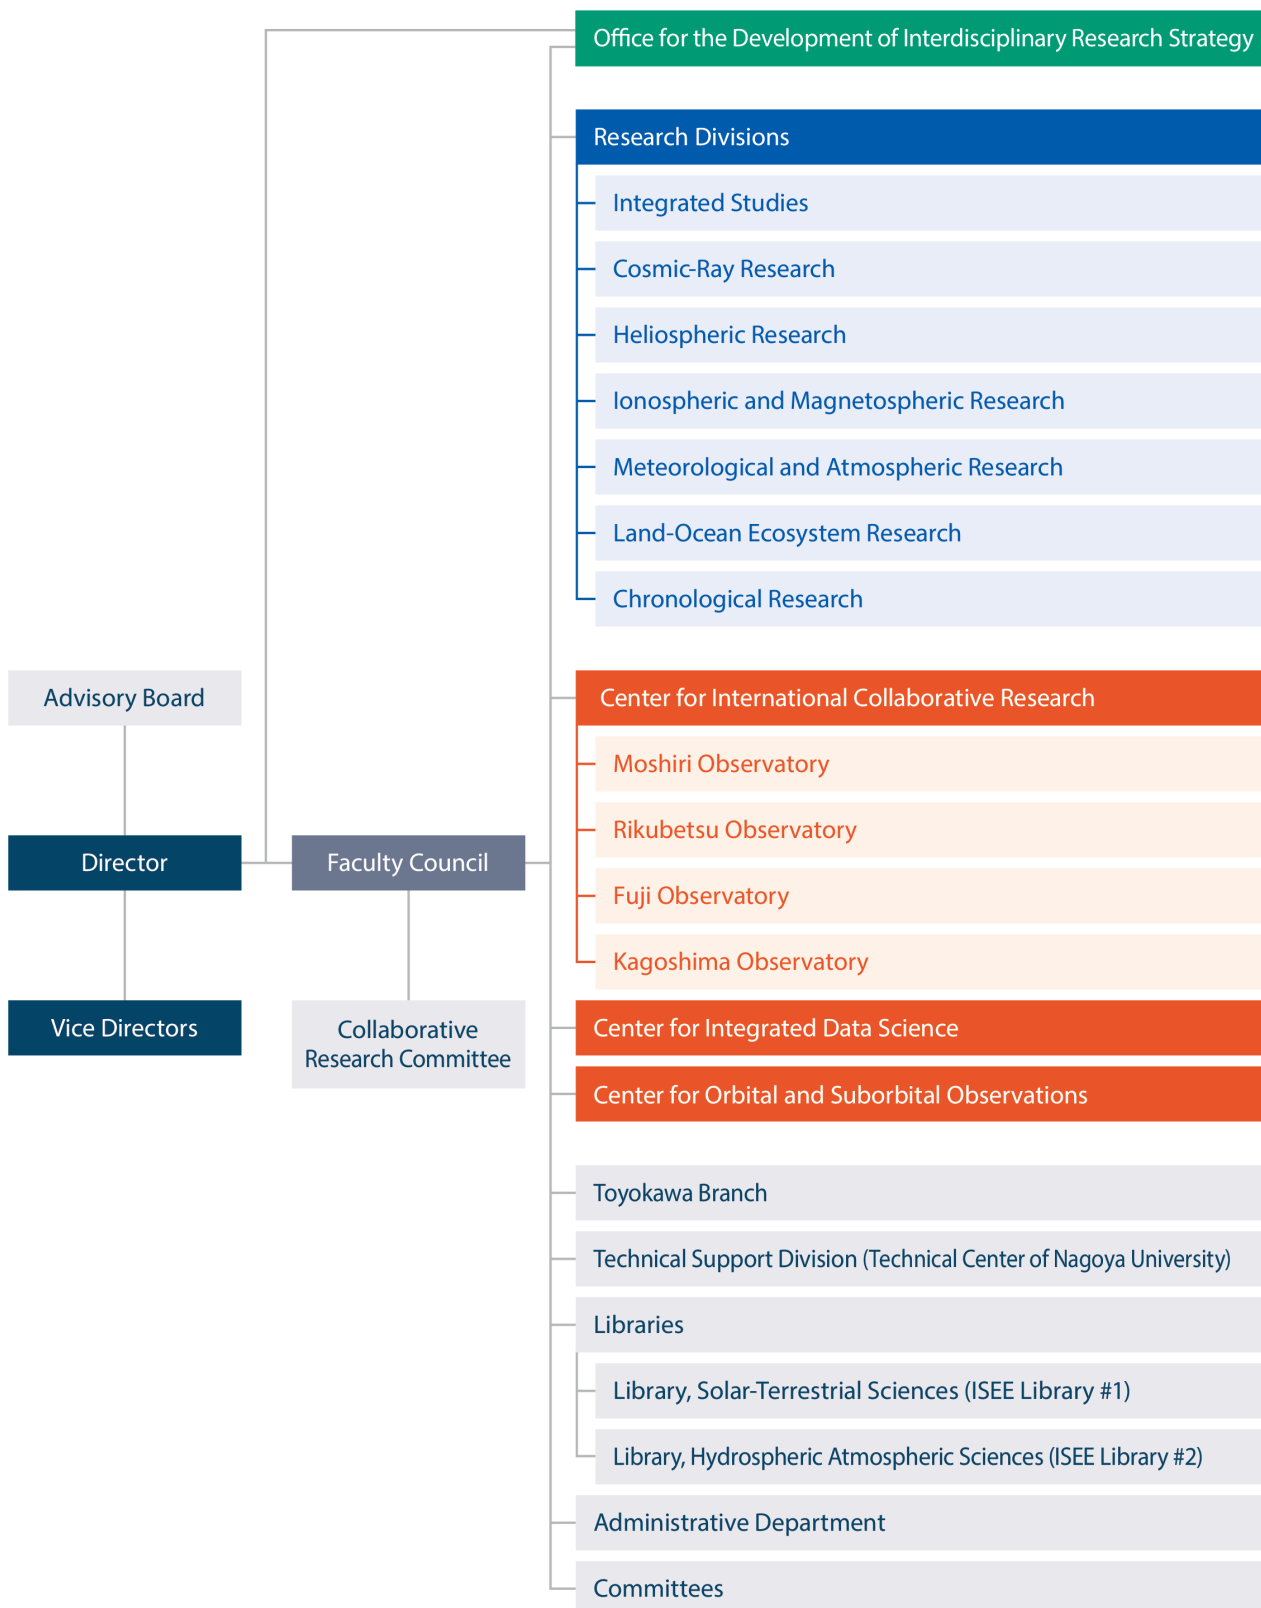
Office for the Development of Interdisciplinary Research Strategy

Research Divisions

Integrated Studies

Cosmic-Ray Research

Heliospheric Research

Ionospheric and Magnetospheric Research

Meteorological and Atmospheric Research

Land-Ocean Ecosystem Research

Chronological Research

Advisory Board

Director

Vice Directors

Faculty Council

Collaborative Research Committee

Center for International Collaborative Research

Moshiri Observatory

Rikubetsu Observatory

Fuji Observatory

Kagoshima Observatory

Center for Integrated Data Science

Center for Orbital and Suborbital Observations

Toyokawa Branch

Technical Support Division (Technical Center of Nagoya University)

Libraries

Library, Solar-Terrestrial Sciences (ISEE Library #1)

Library, Hydrospheric Atmospheric Sciences (ISEE Library #2)

Administrative Department

Committees